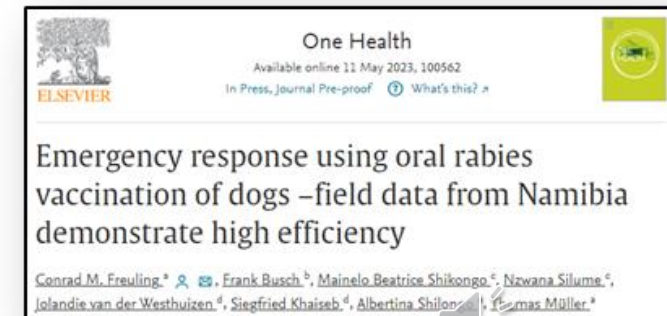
ELSEVIER

One Health
Available online 11 May 2023, 100562
In Press, Journal Pre-proof ⓘ What's this? ↗

Emergency response using oral rabies vaccination of dogs –field data from Namibia demonstrate high efficiency

Conrad M. Freuling $^{a}$, Frank Busch $^{b}$, Mainelo Beatrice Shikongo $^{c}$, Nzwana Silume $^{c}$, Jolandie van der Westhuizen $^{d}$, Siegfried Khaiseb $^{d}$, Albertina Shilong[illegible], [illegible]mas Müller $^{a}$